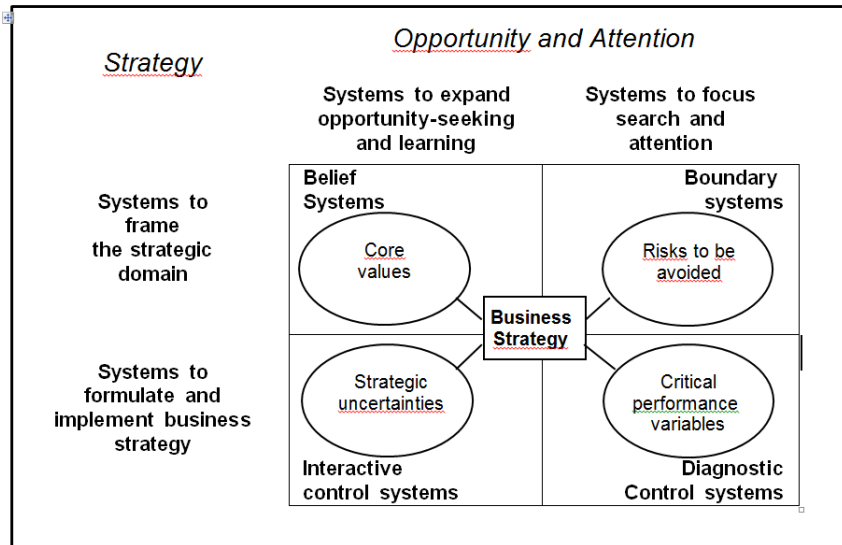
Opportunity and Attention

Strategy

Systems to expand opportunity-seeking and learning

Systems to focus search and attention

Systems to frame the strategic domain

Systems to formulate and implement business strategy

Belief Systems

Core values

Boundary systems

Risks to be avoided

Business Strategy

Strategic uncertainties

Critical performance variables

Interactive control systems

Diagnostic Control systems